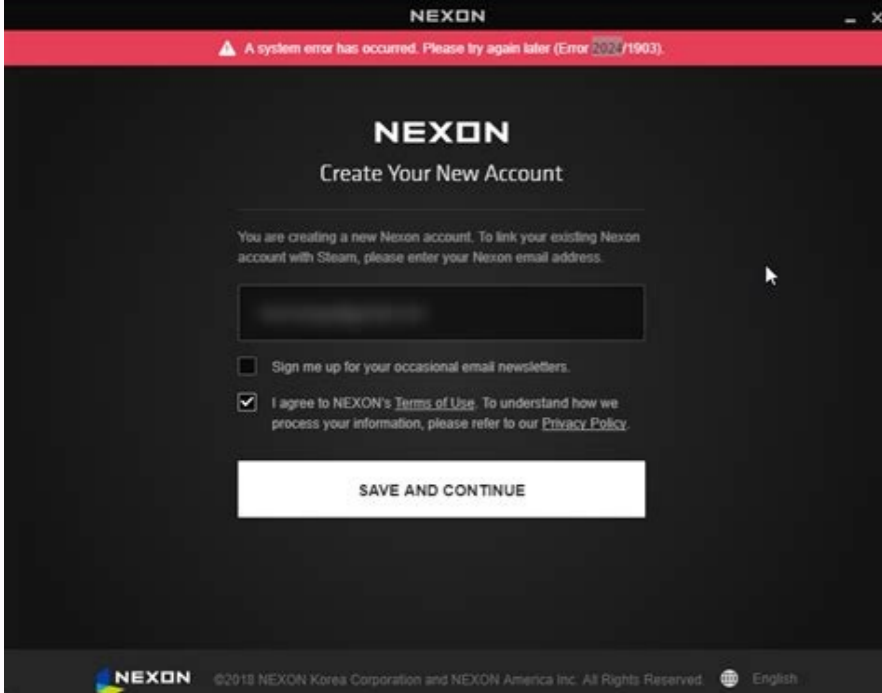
NEXON

A system error has occurred. Please try again later (Error 2020/1903).

NEXON

Create Your New Account

You are creating a new Nexon account. To link your existing Nexon account with Steam, please enter your Nexon email address.

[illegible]

Sign me up for your occasional email newsletters.

I agree to NEXON's Terms of Use. To understand how we process your information, please refer to our Privacy Policy.

SAVE AND CONTINUE

NEXON ©2018 NEXON Korea Corporation and NEXON America Inc. All Rights Reserved. English